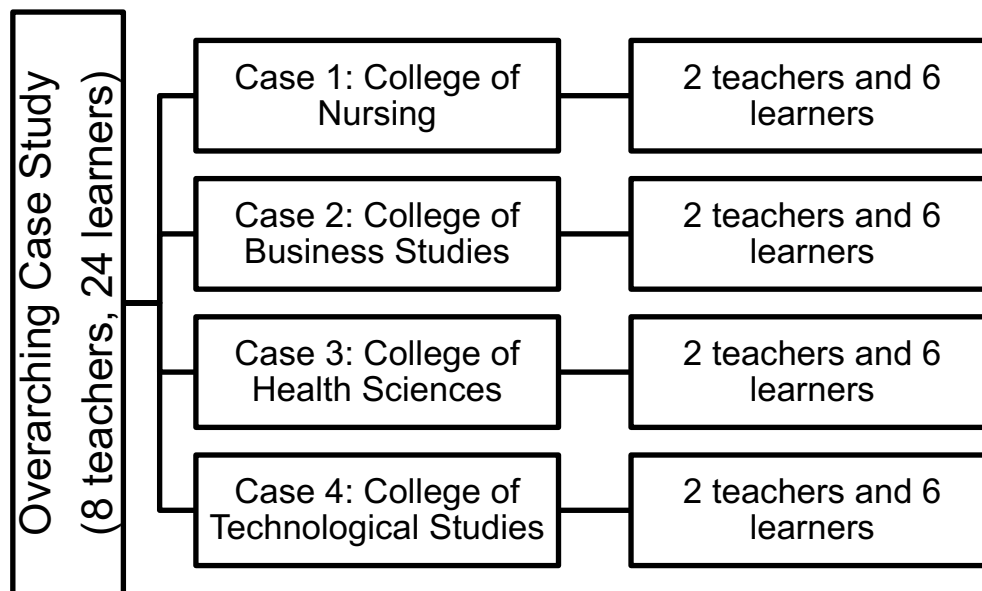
Overarching Case Study
(8 teachers, 24 learners)

Case 1: College of Nursing

2 teachers and 6 learners

Case 2: College of Business Studies

2 teachers and 6 learners

Case 3: College of Health Sciences

2 teachers and 6 learners

Case 4: College of Technological Studies

2 teachers and 6 learners